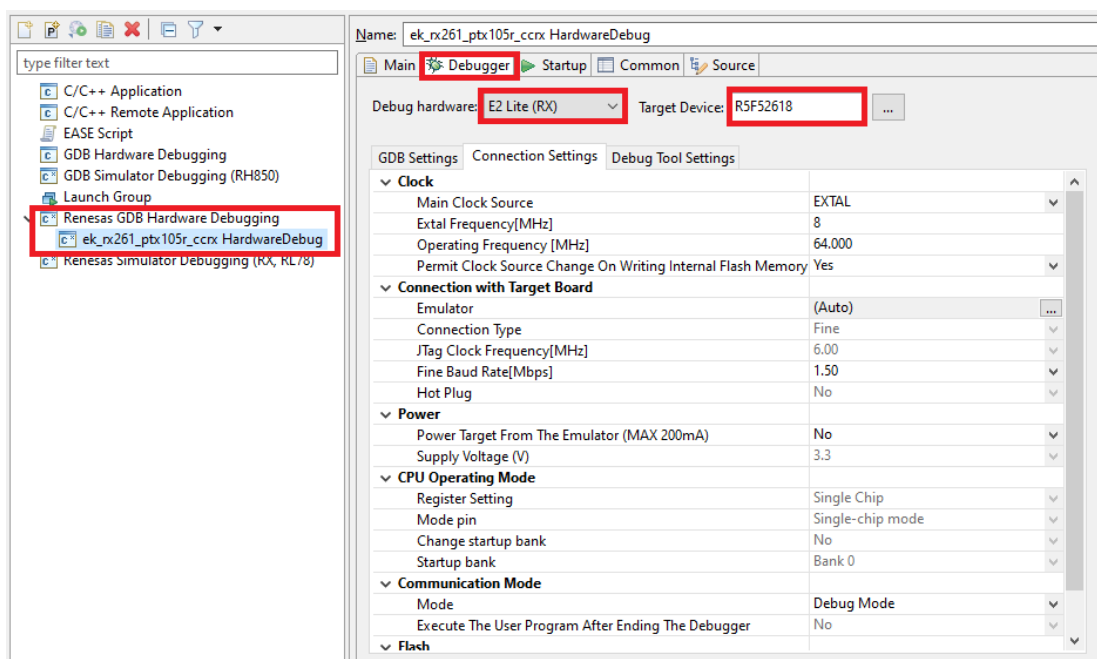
type filter text

C/C++ Application
C/C++ Remote Application
EASE Script
GDB Hardware Debugging
GDB Simulator Debugging (RH850)
Launch Group
Renesas GDB Hardware Debugging
ek_rx261_ptx105r_ccrx HardwareDebug
Renesas Simulator Debugging (RX, RL78)

Name: ek_rx261_ptx105r_ccrx HardwareDebug

Main | Debugger | Startup | Common | Source

Debug hardware: E2 Lite (RX) Target Device: R5F52618 ...

GDB Settings | Connection Settings | Debug Tool Settings

| | |
|---|---|
| Clock | |
| Main Clock Source | EXTAL |
| Extal Frequency[MHz] | 8 |
| Operating Frequency [MHz] | 64.000 |
| Permit Clock Source Change On Writing Internal Flash Memory | Yes |
| Connection with Target Board | |
| Emulator | (Auto) |
| Connection Type | Fine |
| JTag Clock Frequency[MHz] | 6.00 |
| Fine Baud Rate[Mbps] | 1.50 |
| Hot Plug | No |
| Power | |
| Power Target From The Emulator (MAX 200mA) | No |
| Supply Voltage (V) | 3.3 |
| CPU Operating Mode | |
| Register Setting | Single Chip |
| Mode pin | Single-chip mode |
| Change startup bank | No |
| Startup bank | Bank 0 |
| Communication Mode | |
| Mode | Debug Mode |
| Execute The User Program After Ending The Debugger | No |
| Flash | |